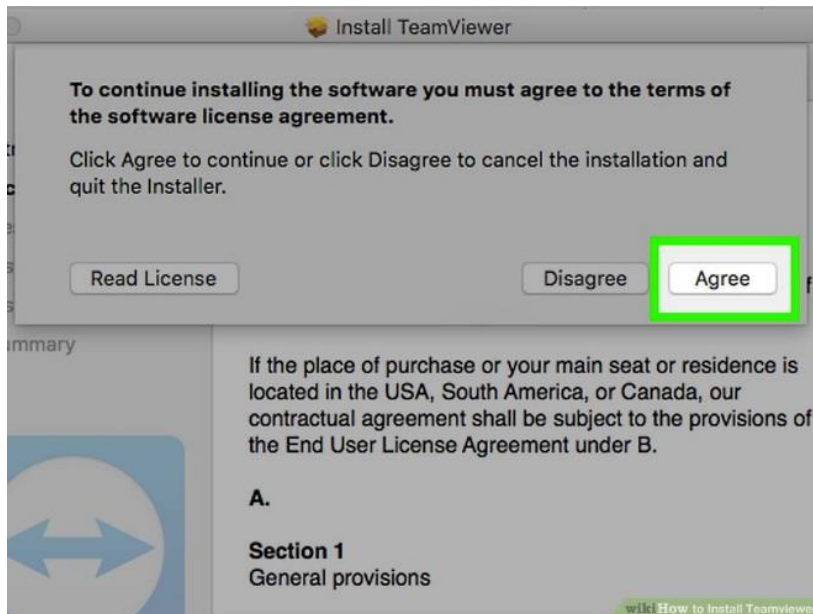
Install TeamViewer

To continue installing the software you must agree to the terms of the software license agreement.

Click Agree to continue or click Disagree to cancel the installation and quit the Installer.

Read License

Disagree

Agree

mmary

If the place of purchase or your main seat or residence is located in the USA, South America, or Canada, our contractual agreement shall be subject to the provisions of the End User License Agreement under B.

A.

Section 1
General provisions

wikiHow to Install Teamviewer